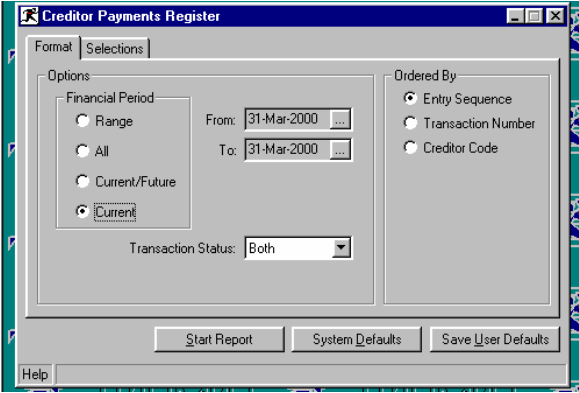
Creditor Payments Register

Format | Selections

Options

Financial Period

Range

All

Current/Future

Current

From: 31-Mar-2000 ...

To: 31-Mar-2000 ...

Transaction Status: Both

Ordered By

Entry Sequence

Transaction Number

Creditor Code

Start Report

System Defaults

Save User Defaults

Help